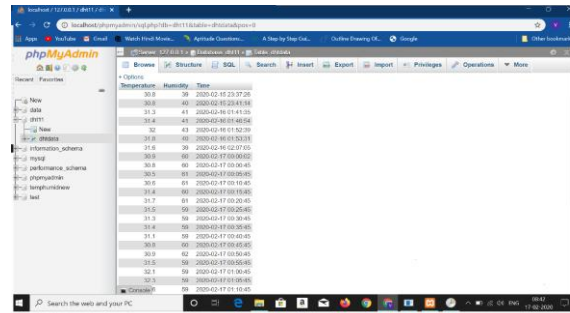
localhost / 127.0.0.1 / dht11 / dh ×

localhost/phpmyadmin/sql.php?db=dht11&table=dhtdata&pos=0

Apps YouTube Gmail Watch Hindi Movie... Aptitude Questions... A Step by Step Gui... Outline Drawing Of... Google Other bookmarks

phpMyAdmin

Recent Favorites

New
data
dht11
New
dhtdata
information_schema
mysql
performance_schema
phpmyadmin
temphumidnew
test

Server: 127.0.0.1 » Database: dht11 » Table: dhtdata

Browse Structure SQL Search Insert Export Import Privileges Operations More

+ Options

| Temperature | Humidity | Time |
|---|---|---|
| 30.8 | 38 | 2020-02-15 23:37:26 |
| 30.8 | 40 | 2020-02-15 23:41:14 |
| 31.3 | 41 | 2020-02-16 01:41:35 |
| 31.4 | 41 | 2020-02-16 01:46:54 |
| 32 | 43 | 2020-02-16 01:52:39 |
| 31.8 | 40 | 2020-02-16 01:53:31 |
| 31.6 | 38 | 2020-02-16 02:07:05 |
| 30.9 | 60 | 2020-02-17 00:00:02 |
| 30.8 | 60 | 2020-02-17 00:00:45 |
| 30.5 | 61 | 2020-02-17 00:05:45 |
| 30.8 | 61 | 2020-02-17 00:10:45 |
| 31.4 | 60 | 2020-02-17 00:15:45 |
| 31.7 | 61 | 2020-02-17 00:20:45 |
| 31.5 | 59 | 2020-02-17 00:25:45 |
| 31.3 | 59 | 2020-02-17 00:30:45 |
| 31.4 | 59 | 2020-02-17 00:35:45 |
| 31.1 | 59 | 2020-02-17 00:40:45 |
| 30.8 | 60 | 2020-02-17 00:45:45 |
| 30.9 | 62 | 2020-02-17 00:50:45 |
| 31.5 | 59 | 2020-02-17 00:55:45 |
| 32.1 | 59 | 2020-02-17 01:00:45 |
| 32.5 | 59 | 2020-02-17 01:05:45 |
| 32.3 | 59 | 2020-02-17 01:10:45 |

Console

Search the web and your PC

ENG 09:42 17-02-2020